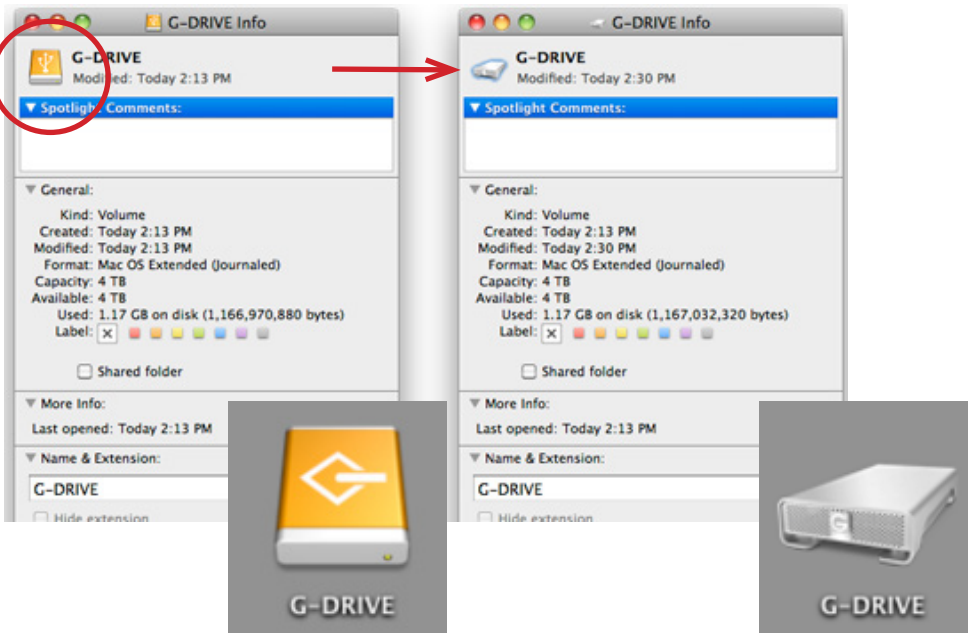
G-DRIVE Info

G-DRIVE
Modified: Today 2:13 PM

▼ Spotlight Comments:

▼ General:
Kind: Volume
Created: Today 2:13 PM
Modified: Today 2:13 PM
Format: Mac OS Extended (Journaled)
Capacity: 4 TB
Available: 4 TB
Used: 1.17 GB on disk (1,166,970,880 bytes)
Label: ×

Shared folder

▼ More Info:
Last opened: Today 2:13 PM

▼ Name & Extension:
G-DRIVE
Hide extension

G-DRIVE

G-DRIVE Info

G-DRIVE
Modified: Today 2:30 PM

▼ Spotlight Comments:

▼ General:
Kind: Volume
Created: Today 2:13 PM
Modified: Today 2:30 PM
Format: Mac OS Extended (Journaled)
Capacity: 4 TB
Available: 4 TB
Used: 1.17 GB on disk (1,167,032,320 bytes)
Label: ×

Shared folder

▼ More Info:
Last opened: Today 2:13 PM

▼ Name & Extension:
G-DRIVE
Hide extension

G-DRIVE